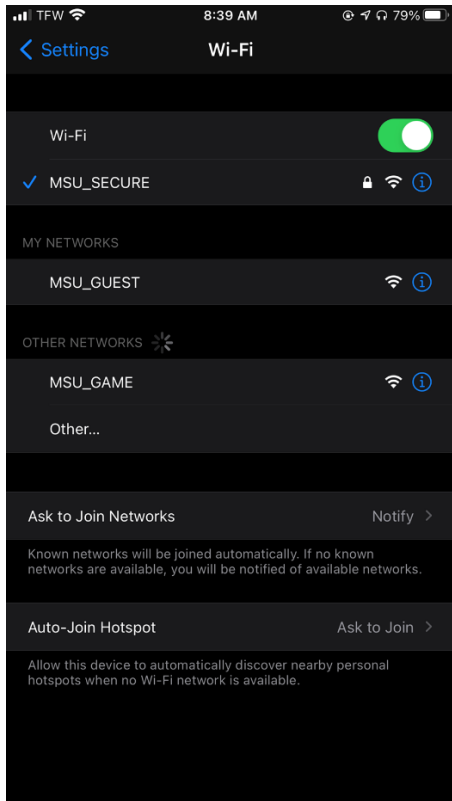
TFW 8:39 AM 79%

Settings Wi-Fi

Wi-Fi

MSU_SECURE

MY NETWORKS

MSU_GUEST

OTHER NETWORKS

MSU_GAME

Other...

Ask to Join Networks Notify

Known networks will be joined automatically. If no known networks are available, you will be notified of available networks.

Auto-Join Hotspot Ask to Join

Allow this device to automatically discover nearby personal hotspots when no Wi-Fi network is available.